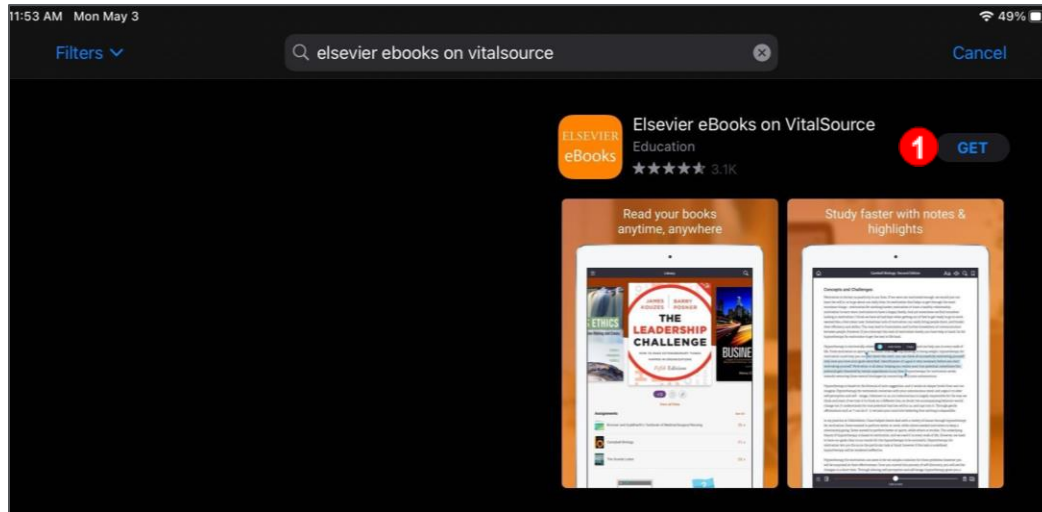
11:53 AM Mon May 3

49%

Filters

elsevier ebooks on vitalsource

Cancel

ELSEVIER eBooks

Elsevier eBooks on VitalSource

Education

★★★★★ 3.1K

1

GET

Read your books anytime, anywhere

Study faster with notes & highlights

JAMES KOUZES BARRY POSNER

THE LEADERSHIP CHALLENGE

ETHICS

BUSINE

Concepts and Challenges